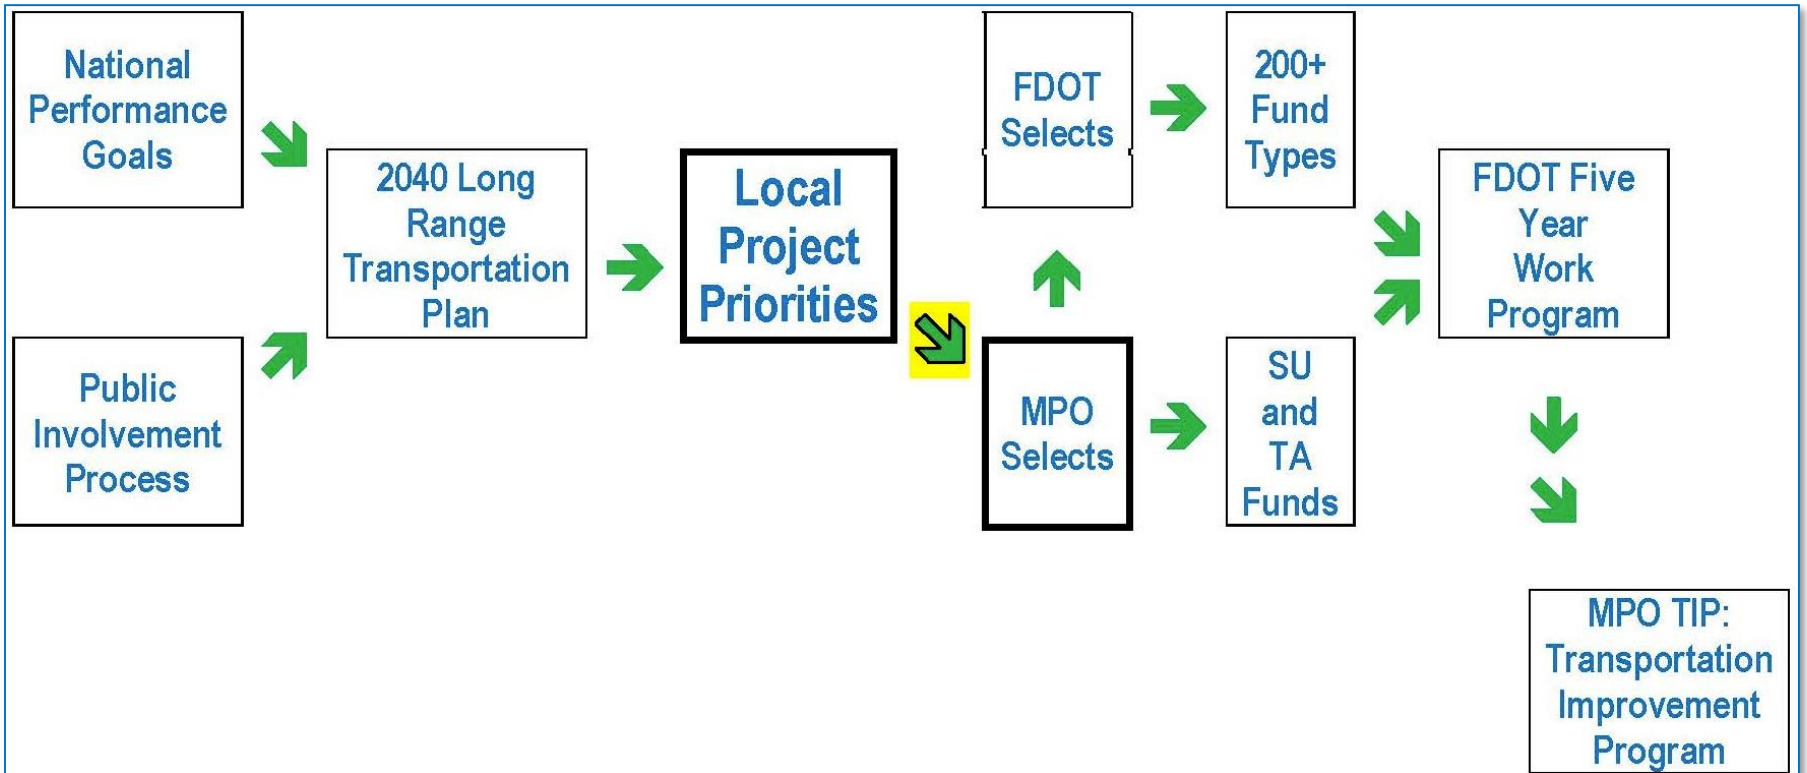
National Performance Goals

Public Involvement Process

2040 Long Range Transportation Plan

Local Project Priorities

FDOT Selects

MPO Selects

200+ Fund Types

SU and TA Funds

FDOT Five Year Work Program

MPO TIP: Transportation Improvement Program